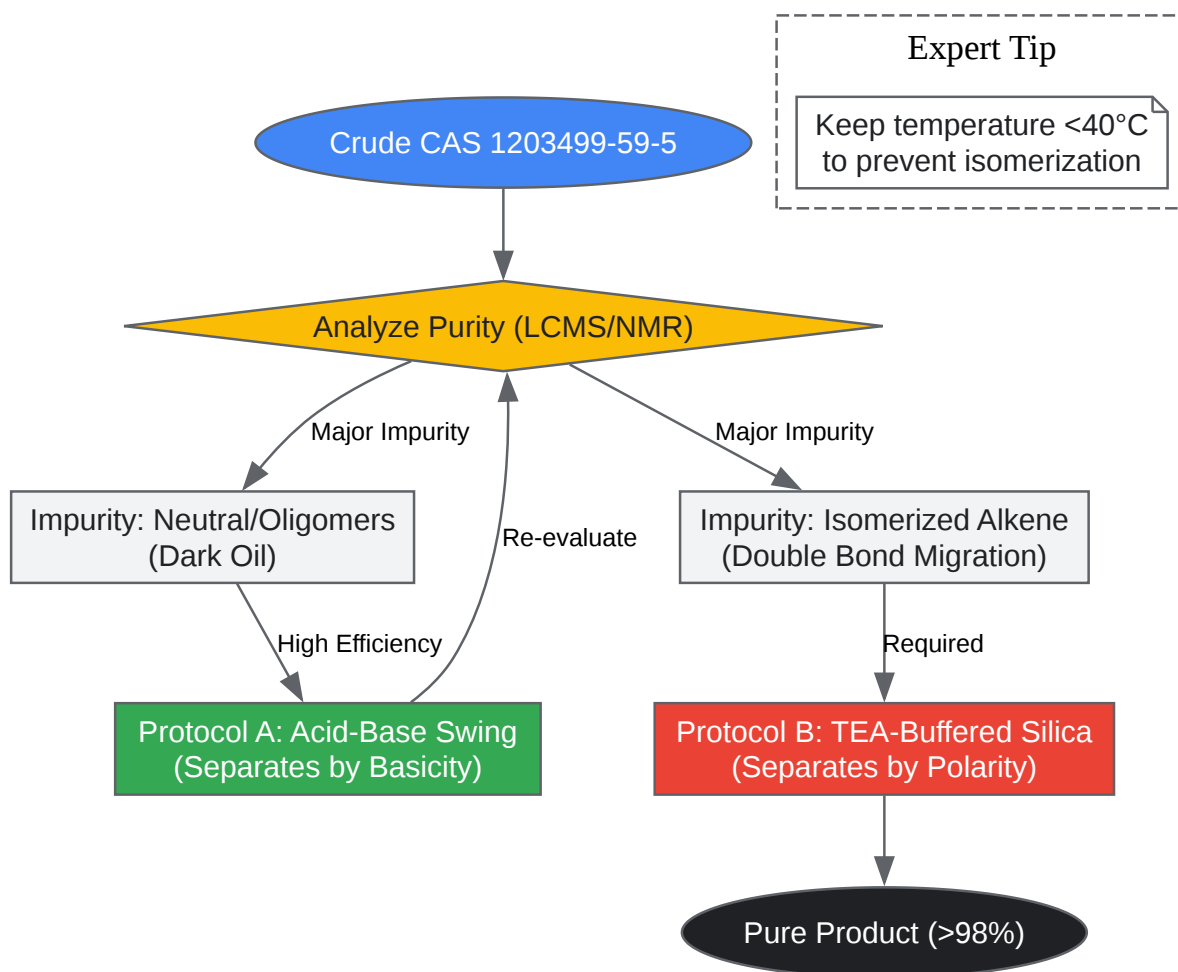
Expert Tip

Keep temperature <40°C to prevent isomerization

Crude CAS 1203499-59-5

Analyze Purity (LCMS/NMR)

Major Impurity

Major Impurity

Impurity: Neutral/Oligomers (Dark Oil)

Re-evaluate

Impurity: Isomerized Alkene (Double Bond Migration)

High Efficiency

Required

Protocol A: Acid-Base Swing (Separates by Basicity)

Protocol B: TEA-Buffered Silica (Separates by Polarity)

Pure Product (>98%)